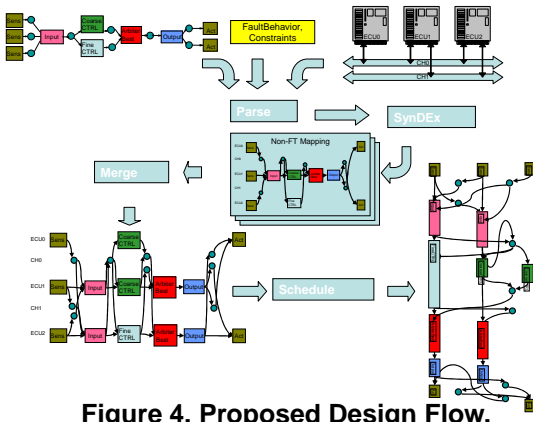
Sens
Sens
Sens
Input
Coarse CTRL
Fine CTRL
Arbiter Best
Output
Act
Act
FaultBehavior, Constraints
ECU0
ECU1
ECU2
CH0
CH1
Parse
SynDEx
Non-FT Mapping
Merge
ECU0
CH0
ECU1
CH1
ECU2
Sens
Sens
Sens
Input
Input
Coarse CTRL
Coarse CTRL
Fine CTRL
Arbiter Best
Arbiter Best
Output
Output
Act
Act
Schedule
Figure 4. Proposed Design Flow.